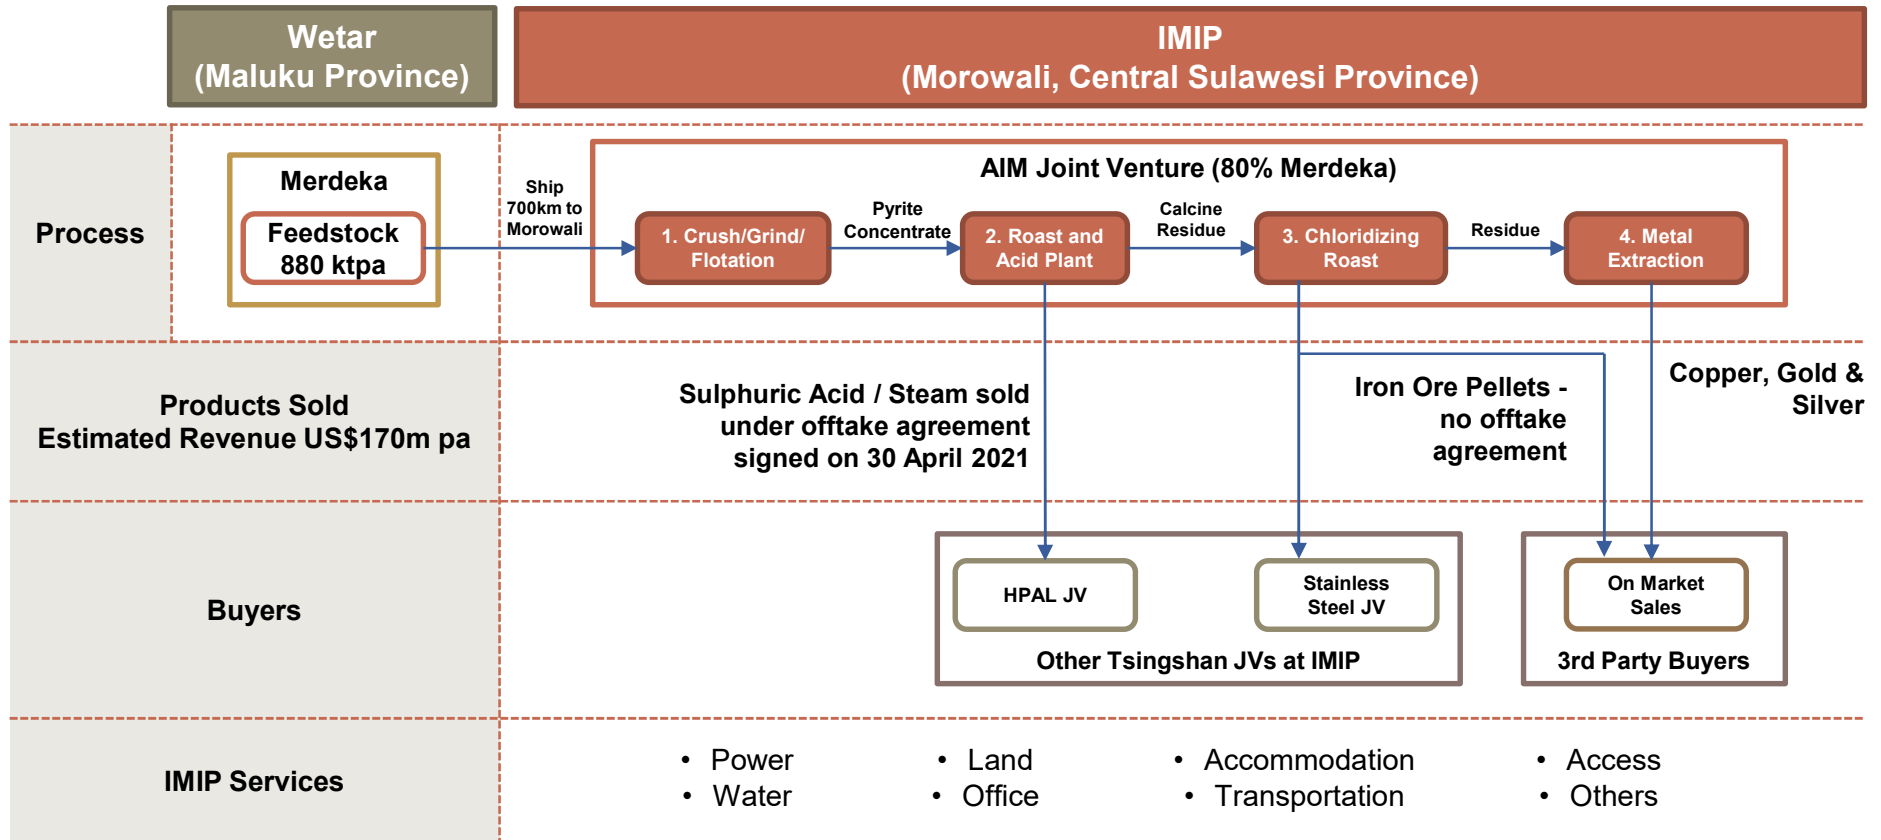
Wetar
(Maluku Province)

IMIP
(Morowali, Central Sulawesi Province)

Process

Merdeka

Feedstock
880 ktpa

Ship
700km to
Morowali

AIM Joint Venture (80% Merdeka)

1. Crush/Grind/
Flotation

Pyrite
Concentrate

2. Roast and
Acid Plant

Calcine
Residue

3. Chloridizing
Roast

Residue

4. Metal
Extraction

Products Sold
Estimated Revenue US$170m pa

Sulphuric Acid / Steam sold
under offtake agreement
signed on 30 April 2021

Iron Ore Pellets -
no offtake
agreement

Copper, Gold &
Silver

Buyers

HPAL JV

Stainless
Steel JV

Other Tsingshan JVs at IMIP

On Market
Sales

3rd Party Buyers

IMIP Services

• Power
• Water

• Land
• Office

• Accommodation
• Transportation

• Access
• Others